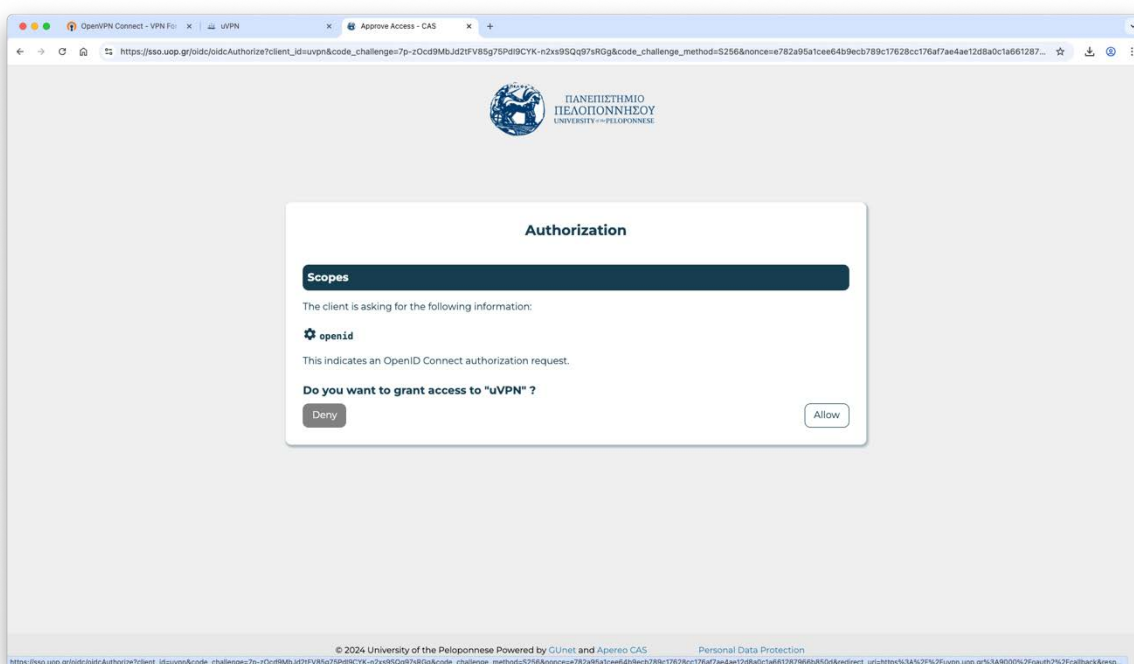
OpenVPN Connect - VPN For ×
uVPN ×
Approve Access - CAS ×
+

https://sso.uop.gr/oidc/oidcAuthorize?client_id=uvpn&code_challenge=7p-zOcd9MbJd2tFV85g75Pdl9CYK-n2xs9SQq97sRGg&code_challenge_method=S256&nonce=e782a95a1cee64b9ecb789c17628cc176af7ae4ae12d8a0c1a661287...

ΠΑΝΕΠΙΣΤΗΜΙΟ ΠΕΛΟΠΟΝΝΗΣΟΥ
UNIVERSITY OF THE PELOPONNESE

Authorization

Scopes

The client is asking for the following information:

openid

This indicates an OpenID Connect authorization request.

Do you want to grant access to "uVPN" ?

Deny

Allow

© 2024 University of the Peloponnese Powered by GUnet and Apereo CAS Personal Data Protection

https://sso.uop.gr/oidc/oidcAuthorize?client_id=uvpn&code_challenge=7p-zOcd9MbJd2tFV85g75Pdl9CYK-n2xs9SQq97sRGg&code_challenge_method=S256&nonce=e782a95a1cee64b9ecb789c17628cc176af7ae4ae12d8a0c1a661287866b850d&redirect_uri=https%3A%2F%2Fuvpn.uop.gr%3A9000%2Foauth2%2Fcallback&reso...